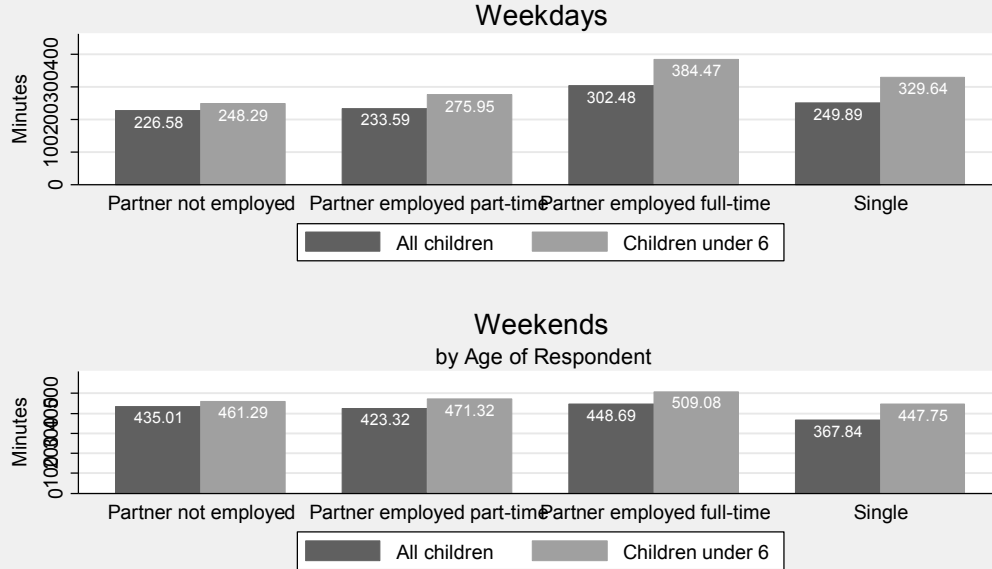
Weekdays

Minutes

0 100 200 300 400

226.58 248.29 233.59 275.95 302.48 384.47 249.89 329.64

Partner not employed Partner employed part-time Partner employed full-time Single

All children Children under 6

Weekends
by Age of Respondent

Minutes

0 100 200 300 400 500

435.01 461.29 423.32 471.32 448.69 509.08 367.84 447.75

Partner not employed Partner employed part-time Partner employed full-time Single

All children Children under 6